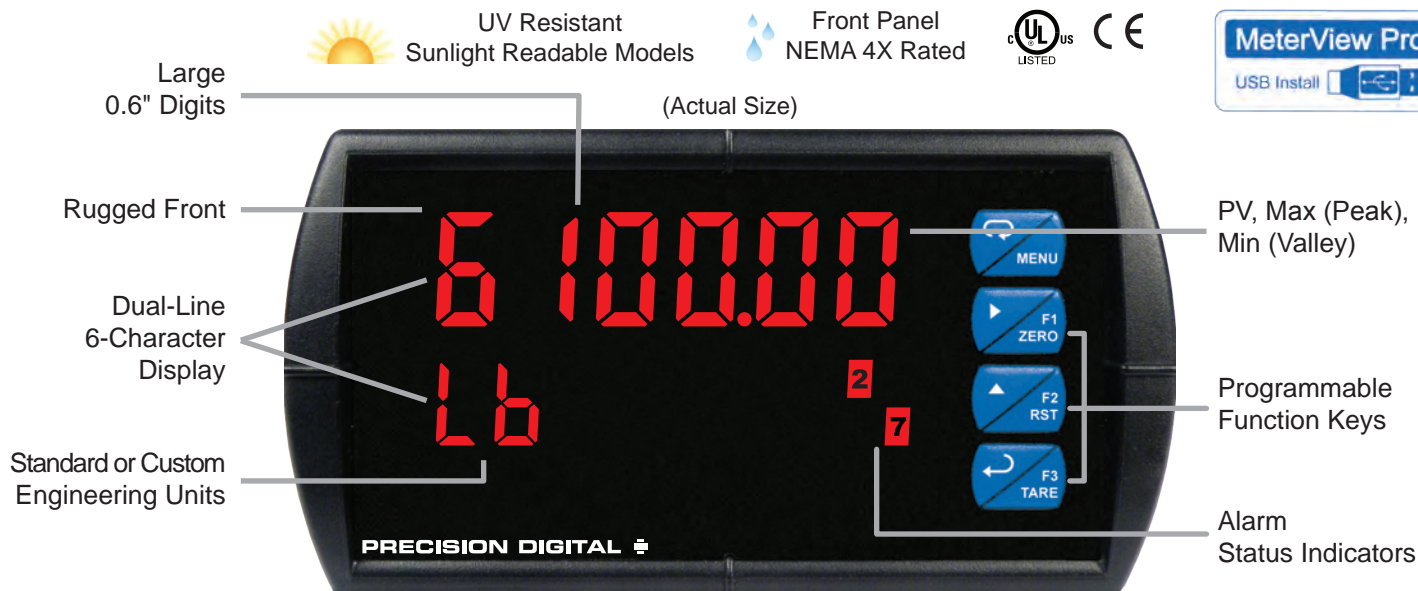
UV Resistant
Sunlight Readable Models

Front Panel
NEMA 4X Rated

c UL us
LISTED

CE

MeterView Pro
USB Install

Large
0.6" Digits

(Actual Size)

Rugged Front

6 100.00

MENU

PV, Max (Peak),
Min (Valley)

Dual-Line
6-Character
Display

F1
ZERO

Lb

2

F2
RST

Programmable
Function Keys

7

F3
TARE

Standard or Custom
Engineering Units

Alarm
Status Indicators

PRECISION DIGITAL